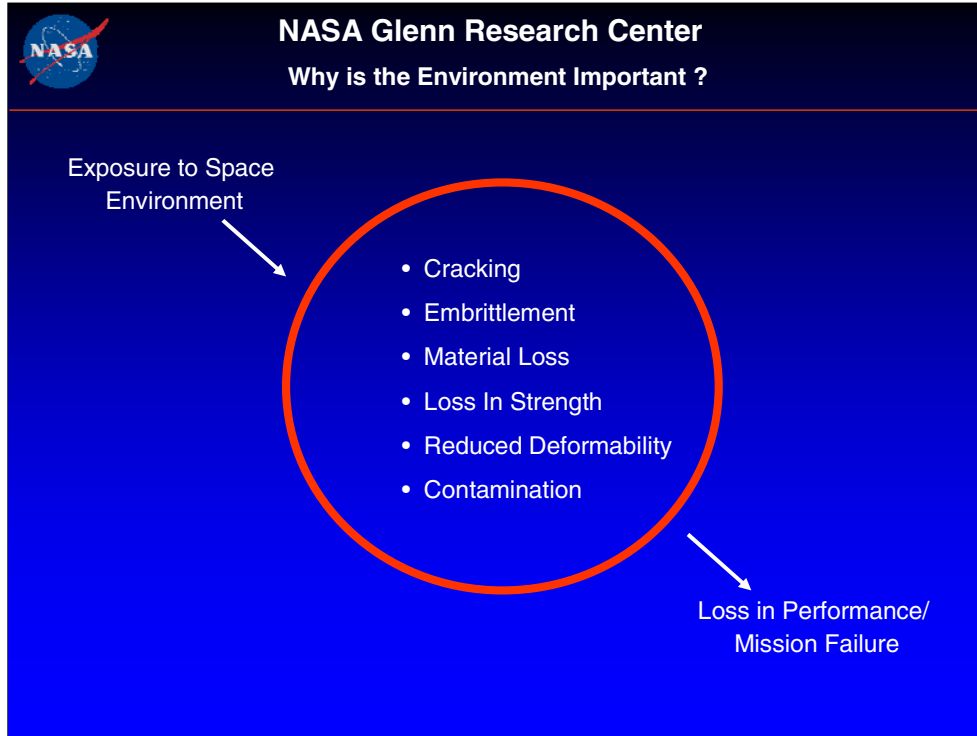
NASA

NASA Glenn Research Center

Why is the Environment Important ?

Exposure to Space Environment

- Cracking
- Embrittlement
- Material Loss
- Loss In Strength
- Reduced Deformability
- Contamination

Loss in Performance/ Mission Failure